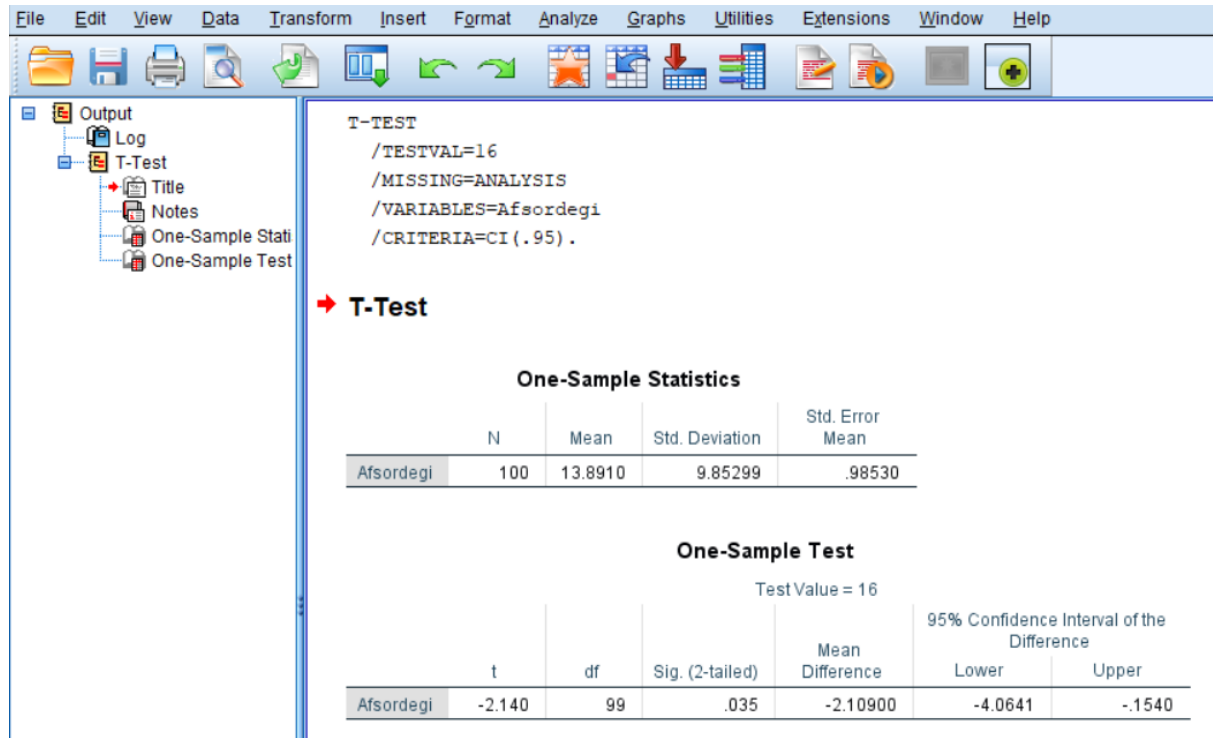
File Edit View Data Transform Insert Format Analyze Graphs Utilities Extensions Window Help

Output
Log
T-Test
Title
Notes
One-Sample Stati
One-Sample Test

T-TEST
/TESTVAL=16
/MISSING=ANALYSIS
/VARIABLES=Afsordegi
/CRITERIA=CI(.95).

T-Test

One-Sample Statistics

| | N | Mean | Std. Deviation | Std. Error Mean |
|---|---|---|---|---|
| Afsordegi | 100 | 13.8910 | 9.85299 | .98530 |

One-Sample Test

Test Value = 16

| | t | df | Sig. (2-tailed) | Mean Difference | 95% Confidence Interval of the Difference Lower | Upper |
|---|---|---|---|---|---|---|
| Afsordegi | -2.140 | 99 | .035 | -2.10900 | -4.0641 | -.1540 |